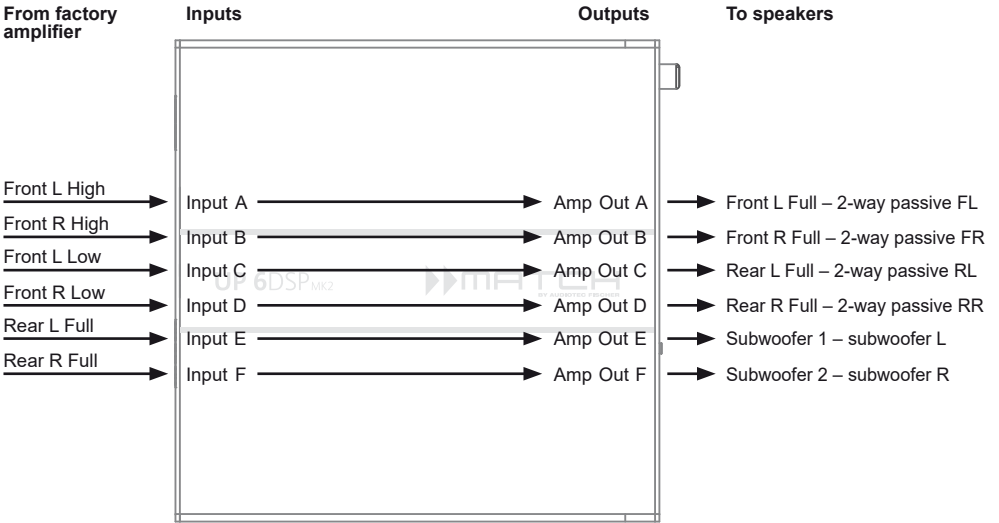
From factory amplifier

Inputs

Outputs

To speakers

Front L High
Front R High
Front L Low
Front R Low
Rear L Full
Rear R Full

Input A
Input B
Input C
Input D
Input E
Input F

UP 6DSP MK2

MATCH

Amp Out A
Amp Out B
Amp Out C
Amp Out D
Amp Out E
Amp Out F

Front L Full – 2-way passive FL
Front R Full – 2-way passive FR
Rear L Full – 2-way passive RL
Rear R Full – 2-way passive RR
Subwoofer 1 – subwoofer L
Subwoofer 2 – subwoofer R